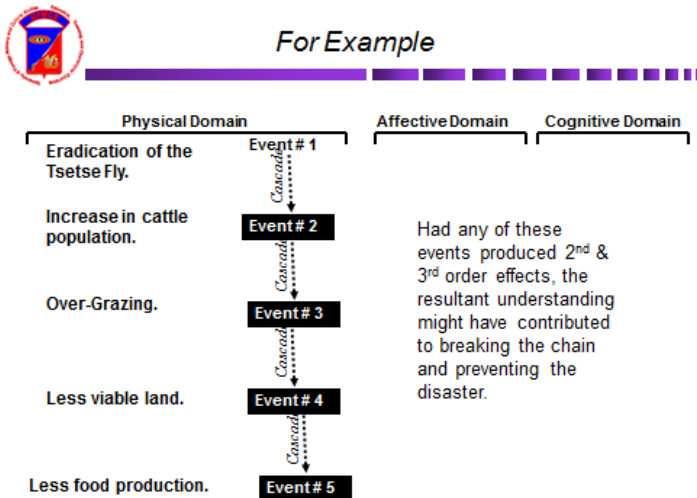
For Example

Physical Domain

Affective Domain

Cognitive Domain

Eradication of the Tsetse Fly.

Event # 1

Cascade

Increase in cattle population.

Event # 2

Cascade

Over-Grazing.

Event # 3

Cascade

Less viable land.

Event # 4

Cascade

Less food production.

Event # 5

Had any of these events produced $2^{nd}$ & $3^{rd}$ order effects, the resultant understanding might have contributed to breaking the chain and preventing the disaster.